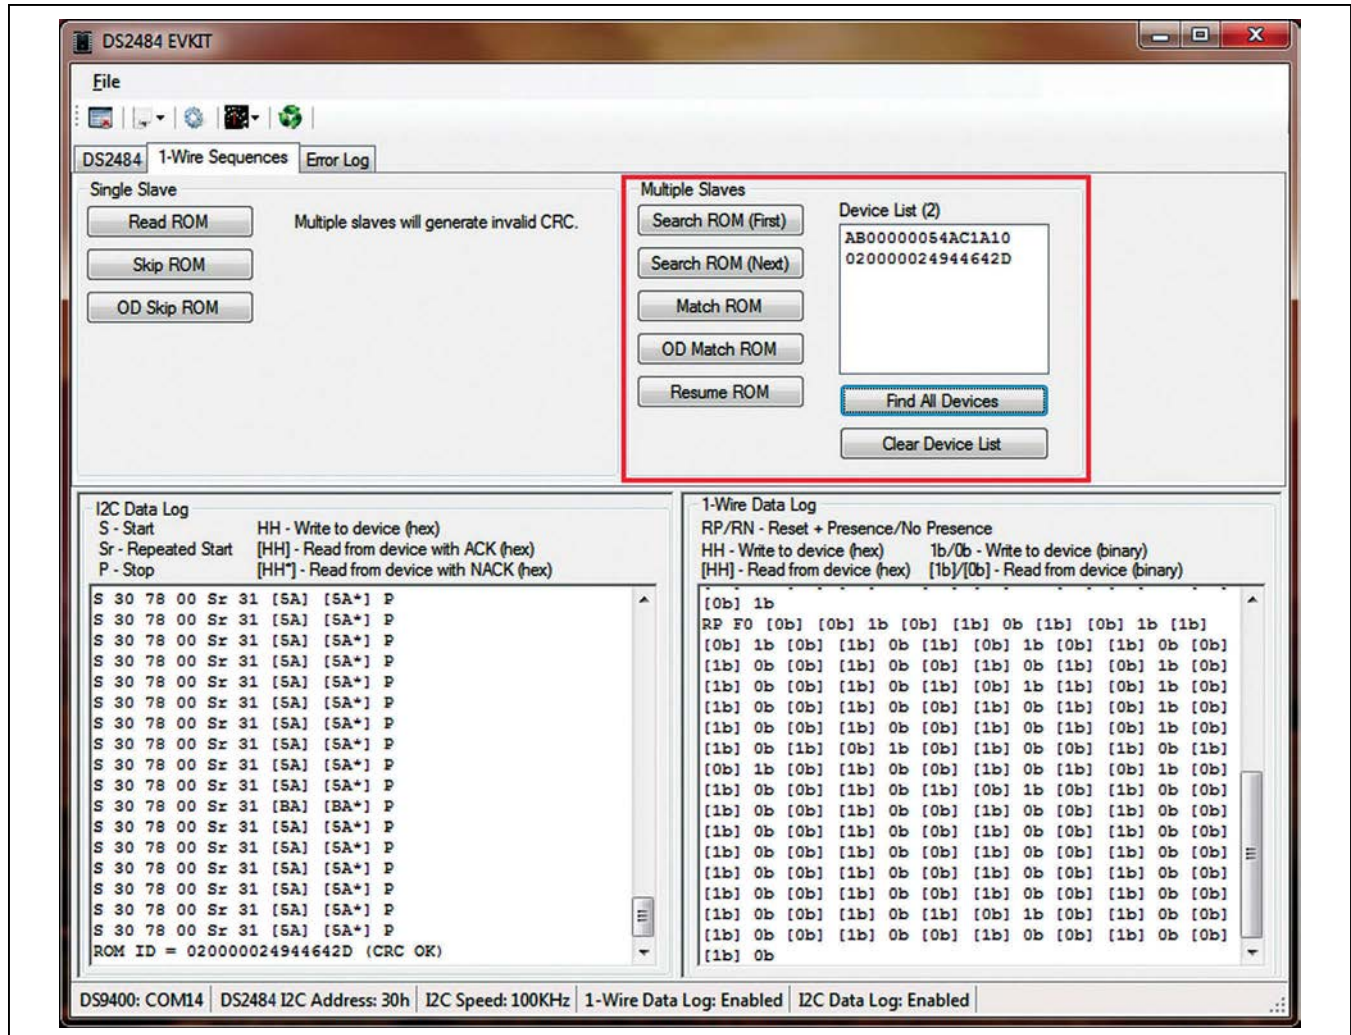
DS2484 EVKIT

File

DS2484 1-Wire Sequences Error Log

Single Slave

Read ROM

Skip ROM

OD Skip ROM

Multiple slaves will generate invalid CRC.

Multiple Slaves

Search ROM (First)

Search ROM (Next)

Match ROM

OD Match ROM

Resume ROM

Device List (2)

AB00000054AC1A10
020000024944642D

Find All Devices

Clear Device List

I2C Data Log
S - Start HH - Write to device (hex)
Sr - Repeated Start [HH] - Read from device with ACK (hex)
P - Stop [HH*] - Read from device with NACK (hex)

S 30 78 00 Sr 31 [5A] [5A*] P
S 30 78 00 Sr 31 [5A] [5A*] P
S 30 78 00 Sr 31 [5A] [5A*] P
S 30 78 00 Sr 31 [5A] [5A*] P
S 30 78 00 Sr 31 [5A] [5A*] P
S 30 78 00 Sr 31 [5A] [5A*] P
S 30 78 00 Sr 31 [5A] [5A*] P
S 30 78 00 Sr 31 [5A] [5A*] P
S 30 78 00 Sr 31 [5A] [5A*] P
S 30 78 00 Sr 31 [5A] [5A*] P
S 30 78 00 Sr 31 [BA] [BA*] P
S 30 78 00 Sr 31 [5A] [5A*] P
S 30 78 00 Sr 31 [5A] [5A*] P
S 30 78 00 Sr 31 [5A] [5A*] P
S 30 78 00 Sr 31 [5A] [5A*] P
S 30 78 00 Sr 31 [5A] [5A*] P
S 30 78 00 Sr 31 [5A] [5A*] P
ROM ID = 020000024944642D (CRC OK)

1-Wire Data Log
RP/RN - Reset + Presence/No Presence
HH - Write to device (hex) 1b/0b - Write to device (binary)
[HH] - Read from device (hex) [1b]/[0b] - Read from device (binary)

[0b] 1b
RP F0 [0b] [0b] 1b [0b] [1b] 0b [1b] [0b] 1b [1b]
[0b] 1b [0b] [1b] 0b [1b] [0b] 1b [0b] [1b] 0b [0b]
[1b] 0b [0b] [1b] 0b [0b] [1b] 0b [1b] [0b] 1b [0b]
[1b] 0b [0b] [1b] 0b [1b] [0b] 1b [1b] [0b] 1b [0b]
[1b] 0b [0b] [1b] 0b [0b] [1b] 0b [1b] [0b] 1b [0b]
[1b] 0b [0b] [1b] 0b [0b] [1b] 0b [1b] [0b] 1b [0b]
[1b] 0b [1b] [0b] 1b [0b] [1b] 0b [0b] [1b] 0b [1b]
[0b] 1b [0b] [1b] 0b [0b] [1b] 0b [1b] [0b] 1b [0b]
[1b] 0b [0b] [1b] 0b [1b] [0b] 1b [0b] [1b] 0b [0b]
[1b] 0b [0b] [1b] 0b [0b] [1b] 0b [0b] [1b] 0b [0b]
[1b] 0b [0b] [1b] 0b [0b] [1b] 0b [0b] [1b] 0b [0b]
[1b] 0b [0b] [1b] 0b [0b] [1b] 0b [0b] [1b] 0b [0b]
[1b] 0b [0b] [1b] 0b [0b] [1b] 0b [0b] [1b] 0b [0b]
[1b] 0b [0b] [1b] 0b [0b] [1b] 0b [0b] [1b] 0b [0b]
[1b] 0b [0b] [1b] 0b [1b] [0b] 1b [0b] [1b] 0b [0b]
[1b] 0b [0b] [1b] 0b [0b] [1b] 0b [0b] [1b] 0b [0b]
[1b] 0b

DS9400: COM14 | DS2484 I2C Address: 30h | I2C Speed: 100KHz | 1-Wire Data Log: Enabled | I2C Data Log: Enabled